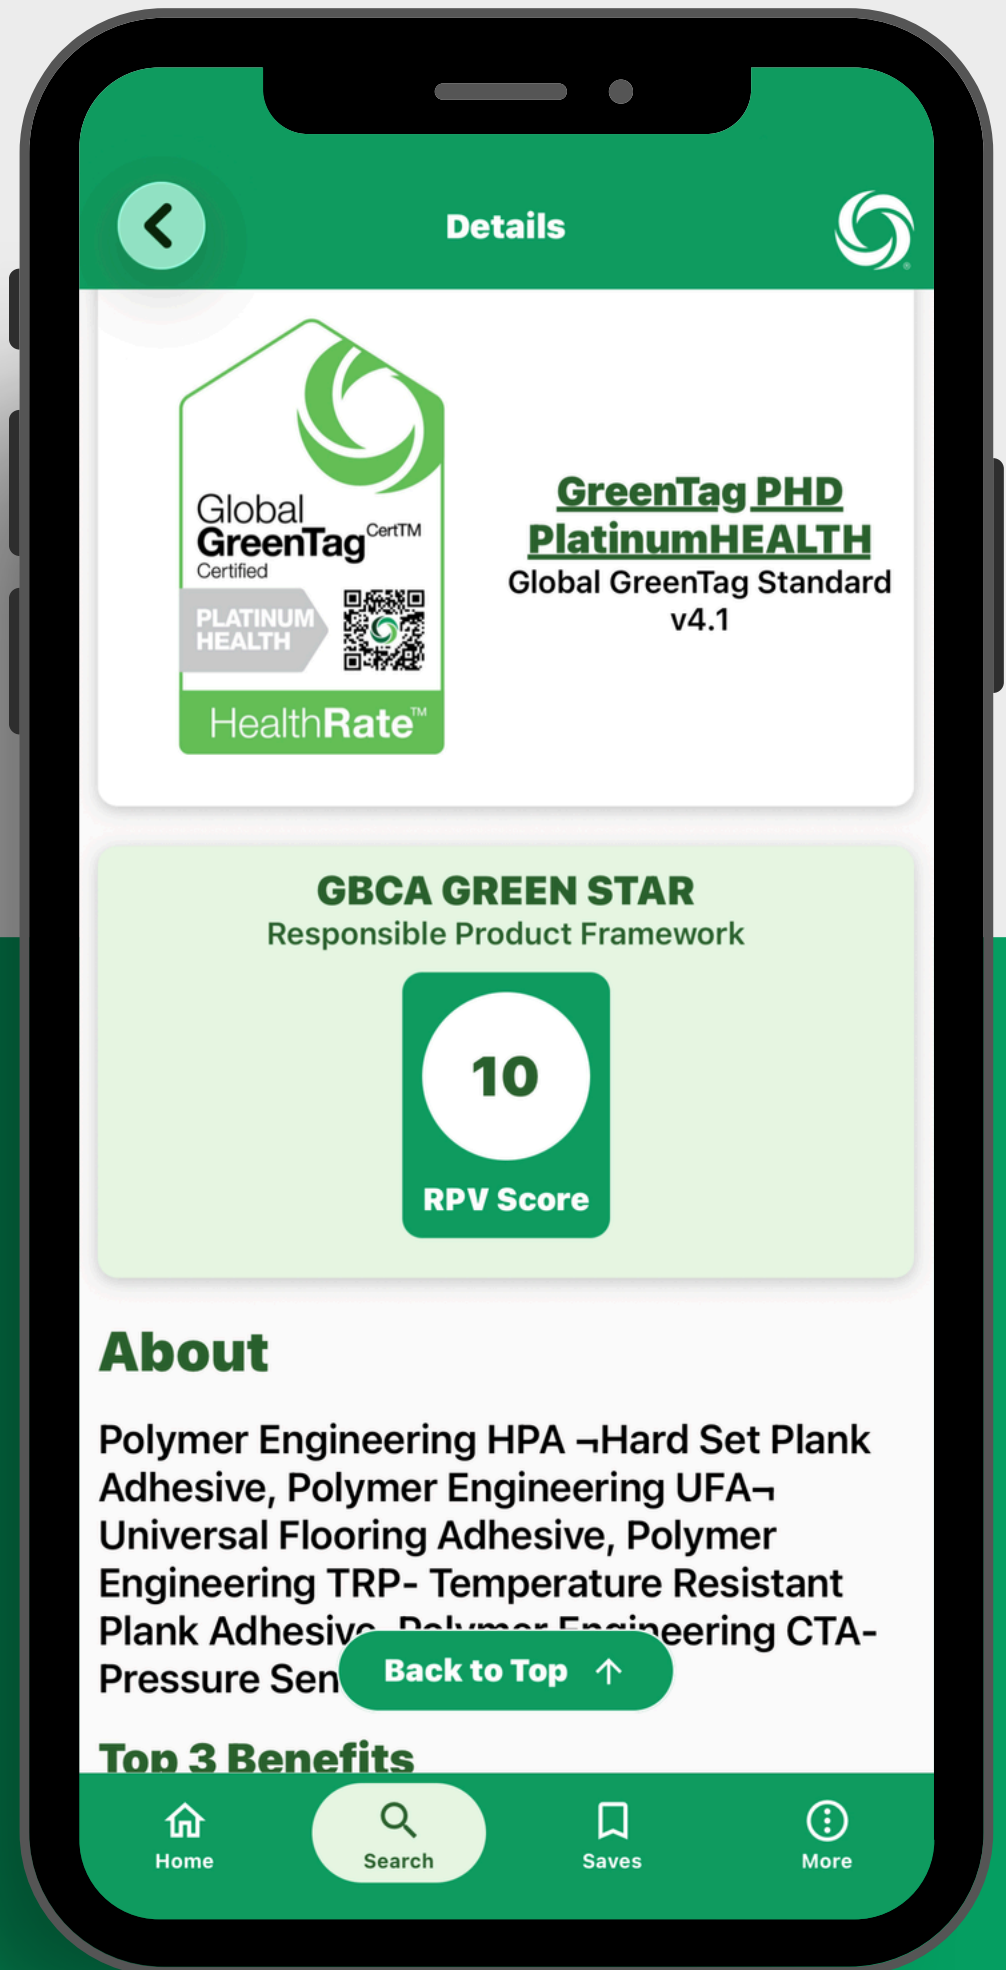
Details

Global GreenTag CertTM Certified

PLATINUM HEALTH

HealthRate™

GreenTag PHD PlatinumHEALTH
Global GreenTag Standard v4.1

GBCA GREEN STAR
Responsible Product Framework

10
RPV Score

About

Polymer Engineering HPA ¬Hard Set Plank Adhesive, Polymer Engineering UFA¬ Universal Flooring Adhesive, Polymer Engineering TRP- Temperature Resistant Plank Adhesiv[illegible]eering CTA- Pressure Sen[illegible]

Back to Top

Top 3 Benefits

Home
Search
Saves
More